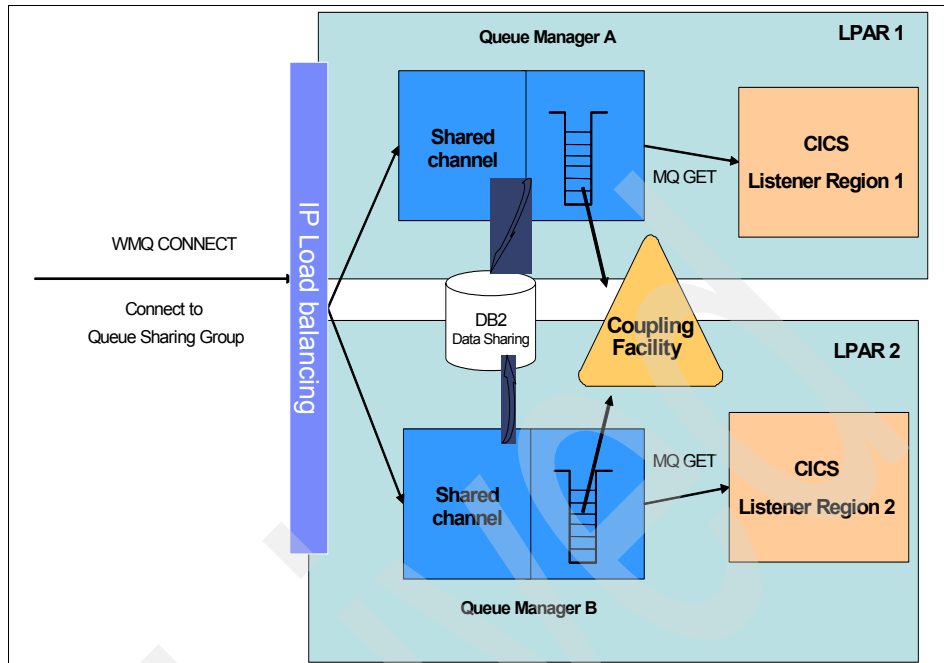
Queue Manager A

LPAR 1

Shared channel

MQ GET

CICS Listener Region 1

WMQ CONNECT

Connect to Queue Sharing Group

IP Load balancing

DB2 Data Sharing

Coupling Facility

LPAR 2

MQ GET

CICS Listener Region 2

Shared channel

Queue Manager B